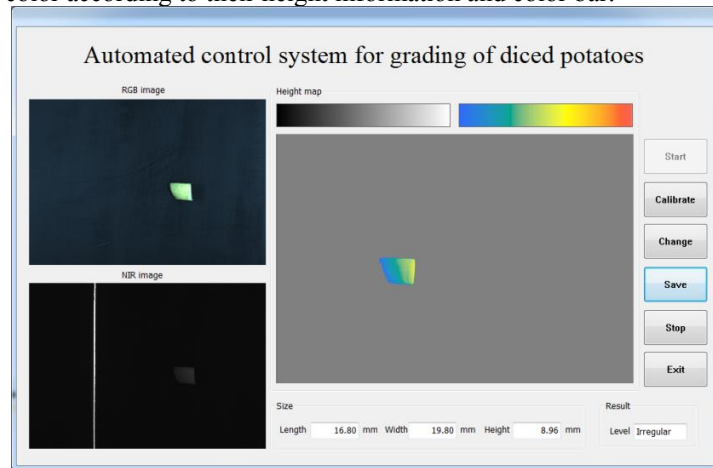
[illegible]

Automated control system for grading of diced potatoes

RGB image

Height map

Start

Calibrate

Change

NIR image

Save

Stop

Exit

Size

Length 16.80 mm Width 19.80 mm Height 8.96 mm

Result

Level Irregular